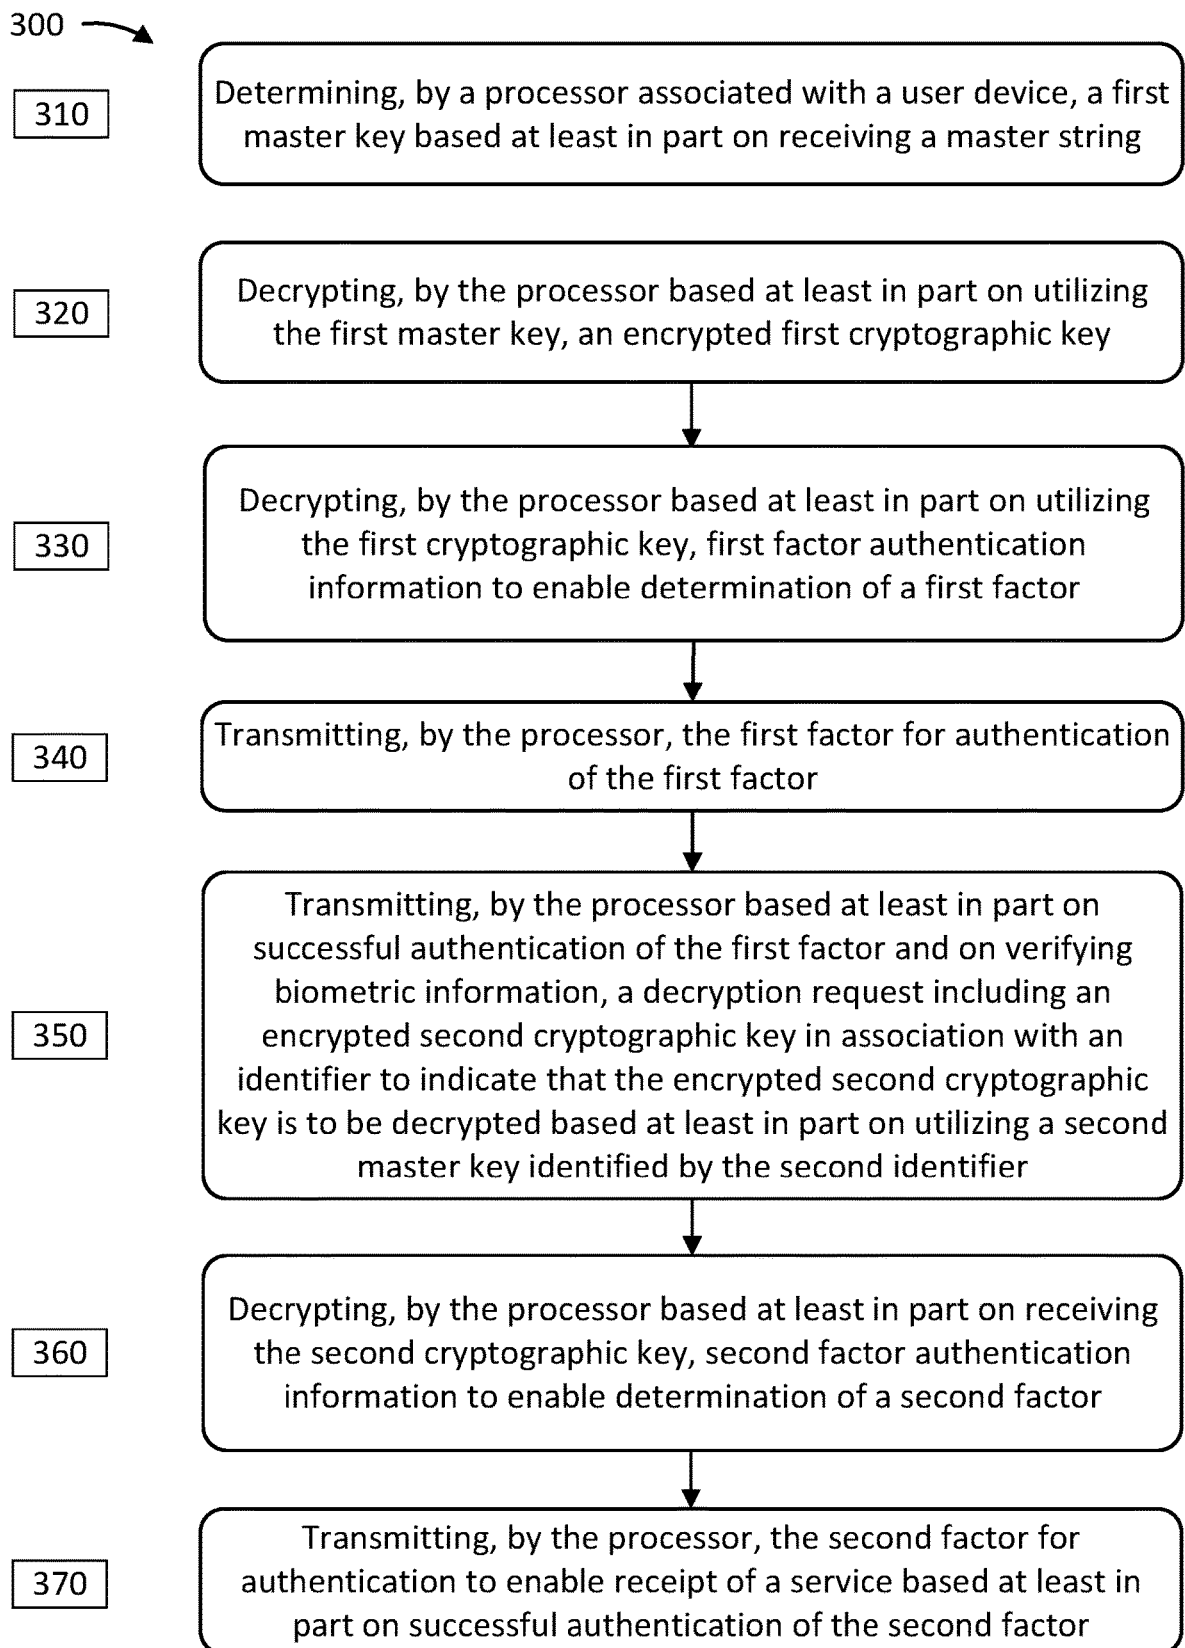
300

310

Determining, by a processor associated with a user device, a first master key based at least in part on receiving a master string

320

Decrypting, by the processor based at least in part on utilizing the first master key, an encrypted first cryptographic key

330

Decrypting, by the processor based at least in part on utilizing the first cryptographic key, first factor authentication information to enable determination of a first factor

340

Transmitting, by the processor, the first factor for authentication of the first factor

350

Transmitting, by the processor based at least in part on successful authentication of the first factor and on verifying biometric information, a decryption request including an encrypted second cryptographic key in association with an identifier to indicate that the encrypted second cryptographic key is to be decrypted based at least in part on utilizing a second master key identified by the second identifier

360

Decrypting, by the processor based at least in part on receiving the second cryptographic key, second factor authentication information to enable determination of a second factor

370

Transmitting, by the processor, the second factor for authentication to enable receipt of a service based at least in part on successful authentication of the second factor